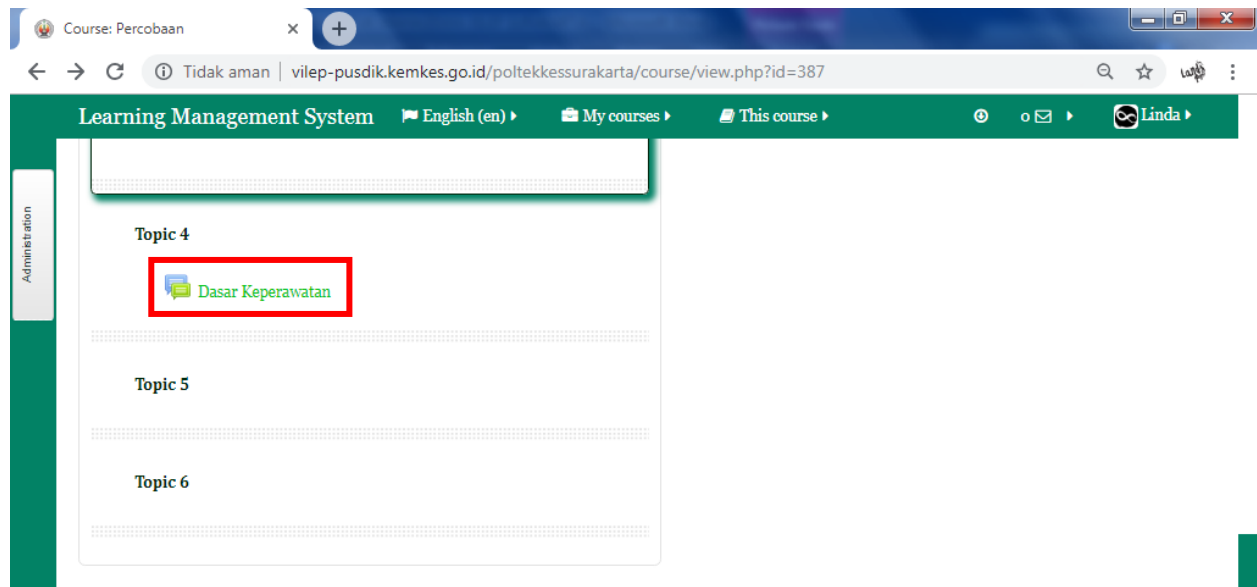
Course: Percobaan

Tidak aman | vilep-pusdik.kemkes.go.id/poltekkessurakarta/course/view.php?id=387

Learning Management System English (en) My courses This course 0 Linda

Administration

Topic 4

Dasar Keperawatan

Topic 5

Topic 6